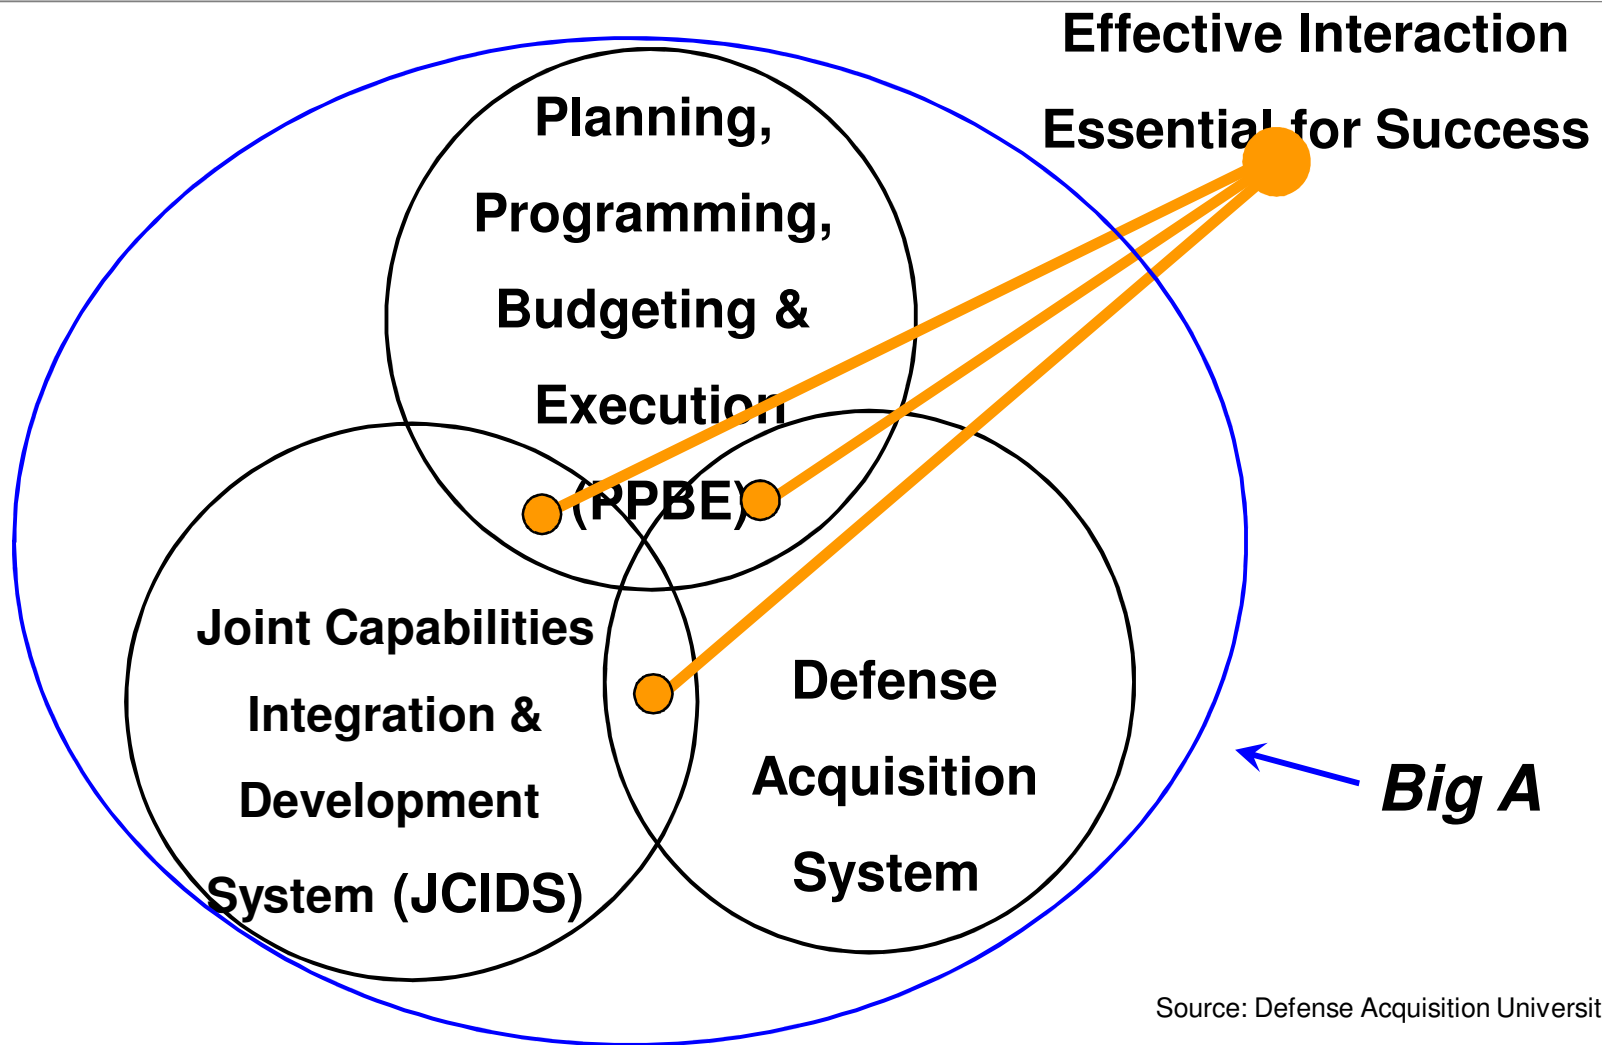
Effective Interaction Essential for Success

Planning, Programming, Budgeting & Execution (PPBE)

Joint Capabilities Integration & Development System (JCIDS)

Defense Acquisition System

Big A

Source: Defense Acquisition Universit